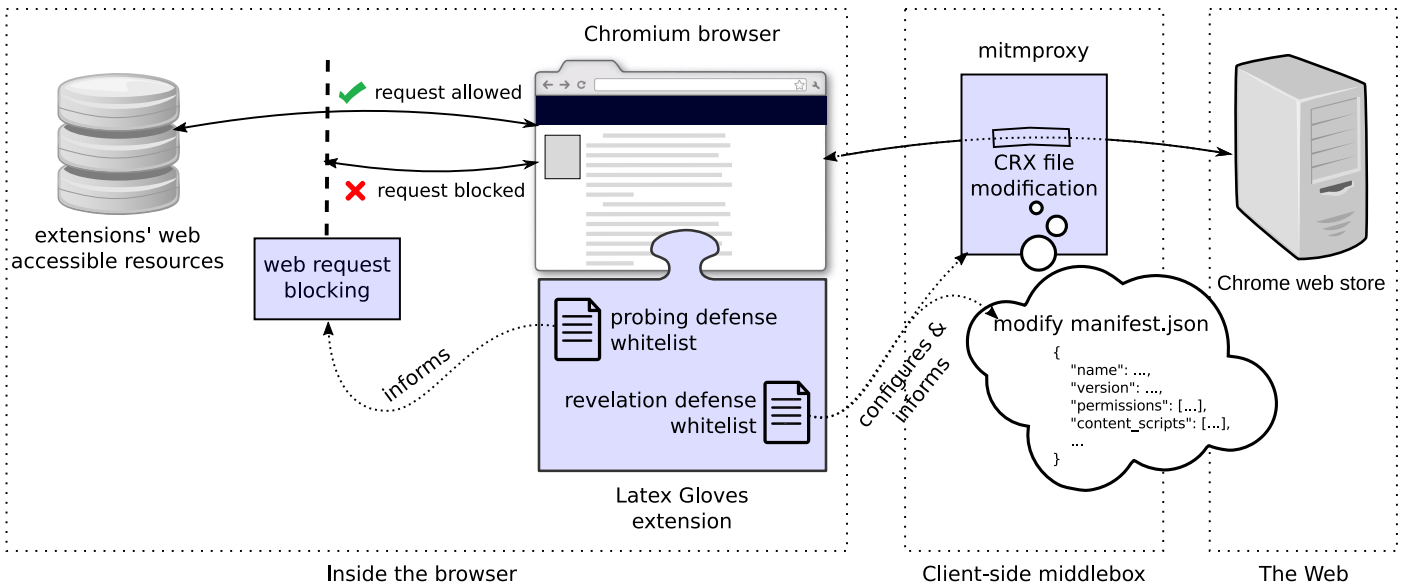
Chromium browser

request allowed

request blocked

extensions' web accessible resources

web request blocking

probing defense whitelist

informs

revelation defense whitelist

Latex Gloves extension

Inside the browser

mitmproxy

CRX file modification

configures & informs

modify manifest.json

{
"name": ...,
"version": ...,
"permissions": [...],
"content_scripts": [...],
...
}

Client-side middlebox

Chrome web store

The Web